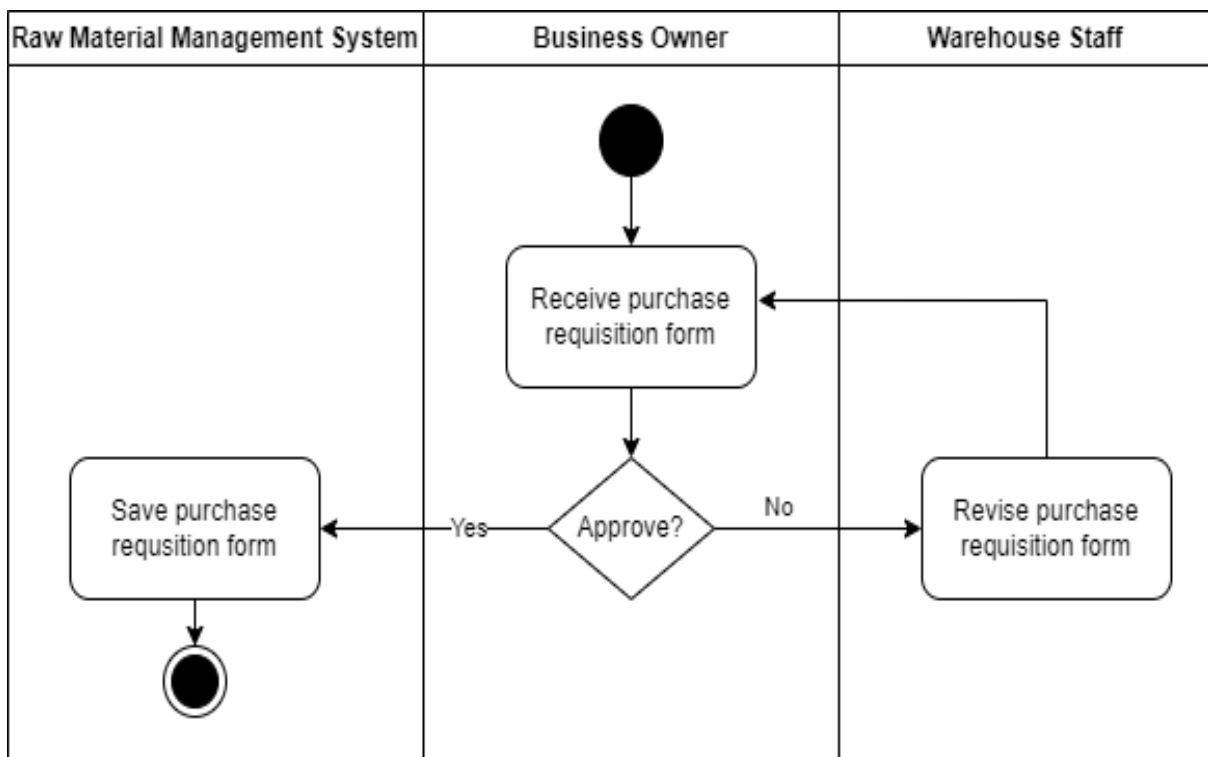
| Raw Material Management System | Business Owner | Warehouse Staff |
|---|---|---|

Receive purchase requisition form

Approve?

Yes

No

Save purchase requsition form

Revise purchase requisition form